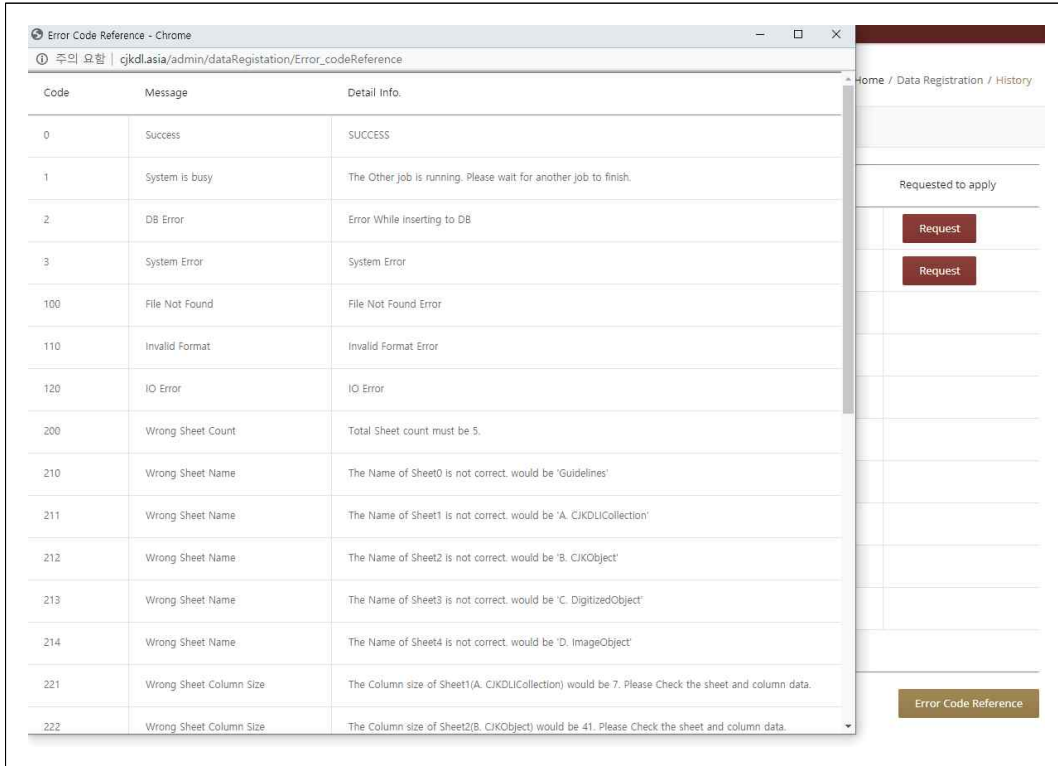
Error Code Reference - Chrome

주의 요함 | cjkdl.asia/admin/dataRegistation/Error_codeReference

| Code | Message | Detail Info. |
|---|---|---|
| 0 | Success | SUCCESS |
| 1 | System is busy | The Other job is running. Please wait for another job to finish. |
| 2 | DB Error | Error While inserting to DB |
| 3 | System Error | System Error |
| 100 | File Not Found | File Not Found Error |
| 110 | Invalid Format | Invalid Format Error |
| 120 | IO Error | IO Error |
| 200 | Wrong Sheet Count | Total Sheet count must be 5. |
| 210 | Wrong Sheet Name | The Name of Sheet0 is not correct. would be 'Guidelines' |
| 211 | Wrong Sheet Name | The Name of Sheet1 is not correct. would be 'A. CJKDLICollection' |
| 212 | Wrong Sheet Name | The Name of Sheet2 is not correct. would be 'B. CJKObject' |
| 213 | Wrong Sheet Name | The Name of Sheet3 is not correct. would be 'C. DigitizedObject' |
| 214 | Wrong Sheet Name | The Name of Sheet4 is not correct. would be 'D. ImageObject' |
| 221 | Wrong Sheet Column Size | The Column size of Sheet1(A. CJKDLICollection) would be 7. Please Check the sheet and column data. |
| 222 | Wrong Sheet Column Size | The Column size of Sheet2(B. CJKObject) would be 41. Please Check the sheet and column data. |

Home / Data Registration / History

Requested to apply

Request

Request

Error Code Reference